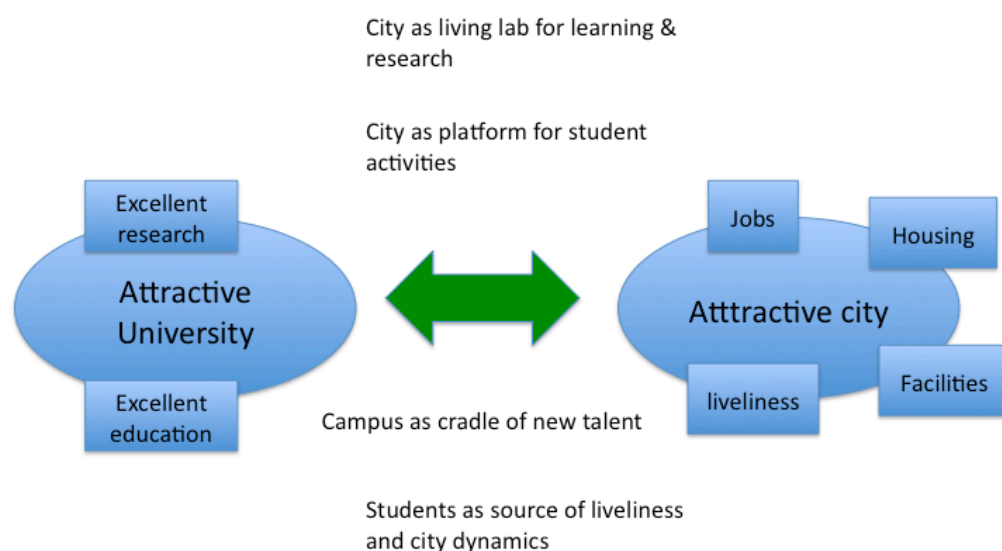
City as living lab for learning & research

City as platform for student activities

Excellent research

Attractive University

Excellent education

Jobs

Housing

Atttractive city

liveliness

Facilities

Campus as cradle of new talent

Students as source of liveliness and city dynamics